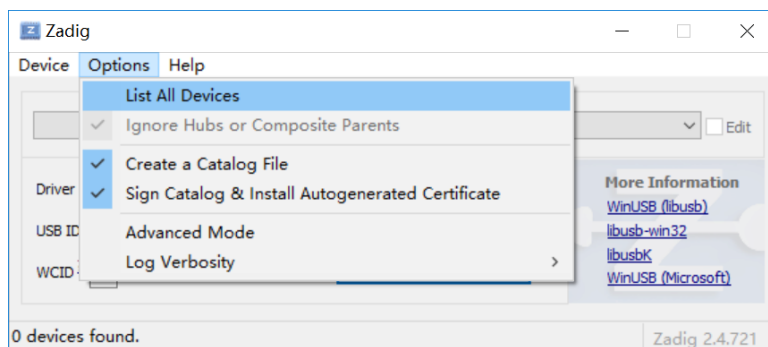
Zadig

Device Options Help

List All Devices
Ignore Hubs or Composite Parents
Create a Catalog File
Sign Catalog & Install Autogenerated Certificate
Advanced Mode
Log Verbosity

Edit

Driver
USB ID
WCID

More Information
WinUSB (libusb)
libusb-win32
libusbK
WinUSB (Microsoft)

0 devices found.
Zadig 2.4.721